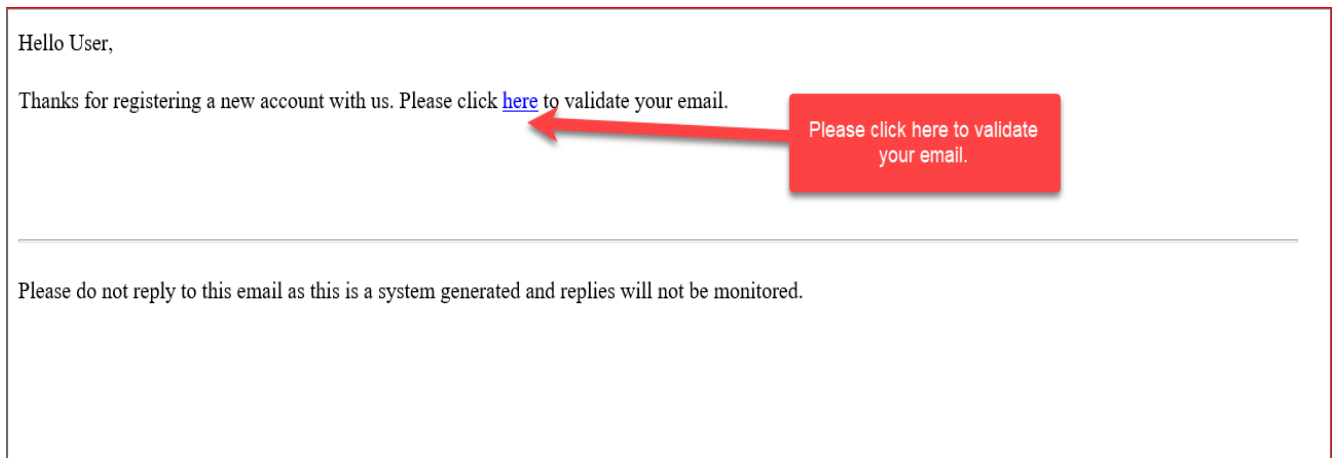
Hello User,

Thanks for registering a new account with us. Please click here to validate your email.

Please click here to validate your email.

Please do not reply to this email as this is a system generated and replies will not be monitored.